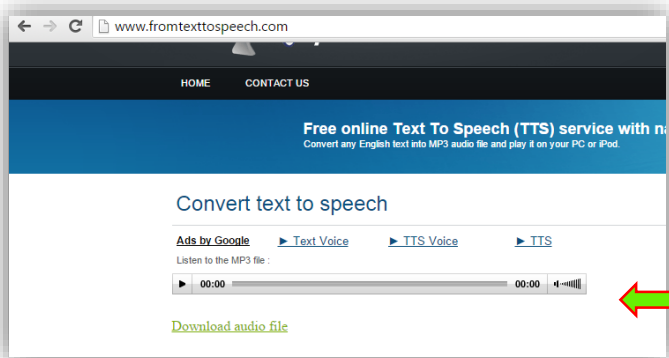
www.fromtexttospeech.com

HOME CONTACT US

Free online Text To Speech (TTS) service with na
Convert any English text into MP3 audio file and play it on your PC or iPod.

Convert text to speech

Ads by Google ► Text Voice ► TTS Voice ► TTS

Listen to the MP3 file :

00:00 00:00

Download audio file